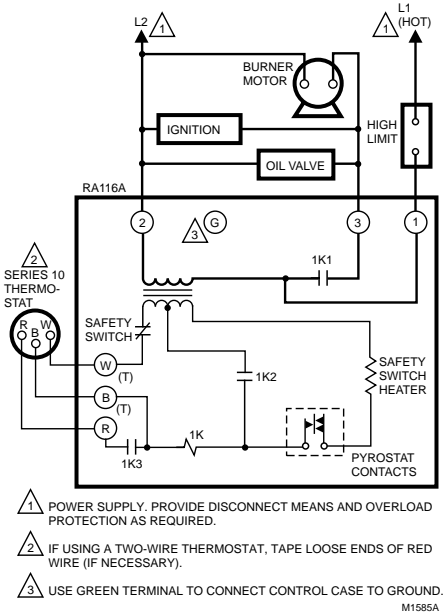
L2 1

L1 (HOT) 1

BURNER MOTOR

IGNITION

HIGH LIMIT

OIL VALVE

RA116A

2

3 G

3

1

1K1

2 SERIES 10 THERMOSTAT

R B W

SAFETY SWITCH

W (T)

B (T)

R

1K2

1K

1K3

SAFETY SWITCH HEATER

PYROSTAT CONTACTS

1 POWER SUPPLY. PROVIDE DISCONNECT MEANS AND OVERLOAD PROTECTION AS REQUIRED.

2 IF USING A TWO-WIRE THERMOSTAT, TAPE LOOSE ENDS OF RED WIRE (IF NECESSARY).

3 USE GREEN TERMINAL TO CONNECT CONTROL CASE TO GROUND.

M1585A